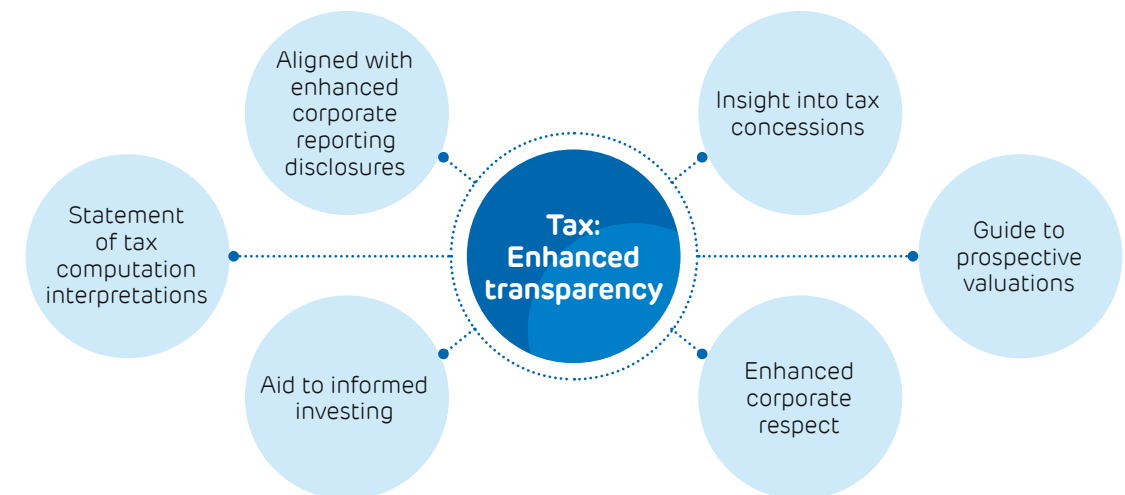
Tax: Enhanced transparency

Aligned with enhanced corporate reporting disclosures

Insight into tax concessions

Statement of tax computation interpretations

Guide to prospective valuations

Aid to informed investing

Enhanced corporate respect